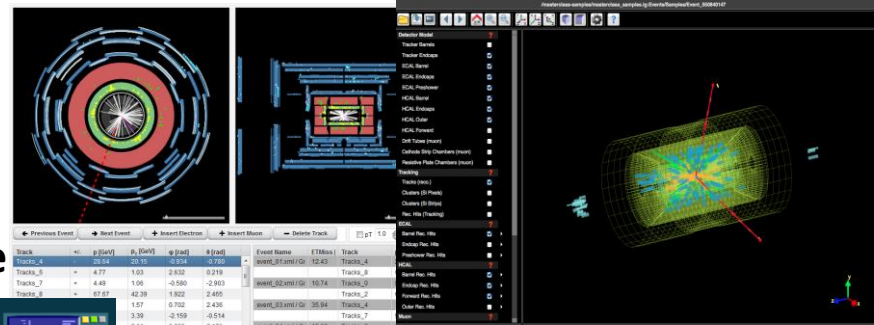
/masterclass-samples/masterclass_samples.ig/Events/Samples/Event_55084014?

Detector Model
Tracker Barrels
Tracker Endcaps
ECAL Barrel
ECAL Endcaps
ECAL Preshower
HCAL Barrel
HCAL Endcaps
HCAL Outer
HCAL Forward
Drift Tubes (muon)
Cathode Strip Chambers (muon)
Resistive Plate Chambers (muon)
Tracking
Tracks (reco.)
Clusters (Si Pixels)
Clusters (Si Strips)
Rec. Hits (Tracking)
ECAL
Barrel Rec. Hits
Endcap Rec. Hits
Preshower Rec. Hits
HCAL
Barrel Rec. Hits
Endcap Rec. Hits
Forward Rec. Hits
Outer Rec. Hits
Muon

Previous Event | Next Event | Insert Electron | Insert Muon | Delete Track | pT 1.0

| Track | +/- | p [GeV] | $p_T$ [GeV] | φ [rad] | θ [rad] |
|---|---|---|---|---|---|
| Tracks_4 | - | 28.64 | 20.15 | -0.934 | -0.780 |
| Tracks_5 | + | 4.77 | 1.03 | 2.632 | 0.219 |
| Tracks_7 | + | 4.49 | 1.06 | -0.580 | -2.903 |
| Tracks_8 | + | 67.67 | 42.38 | 1.922 | 2.465 |
| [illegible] | | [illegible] | 1.57 | 0.702 | 2.436 |
| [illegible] | | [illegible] | 3.39 | -2.159 | -0.514 |

| Event Name | ETMiss | Track |
|---|---|---|
| event_01.xml / Gr | 12.43 | Tracks_4 |
| | | Tracks_8 |
| event_02.xml / Gr | 10.75 | Tracks_0 |
| | | Tracks_2 |
| event_03.xml / Gr | 35.84 | Tracks_4 |
| | | Tracks_7 |